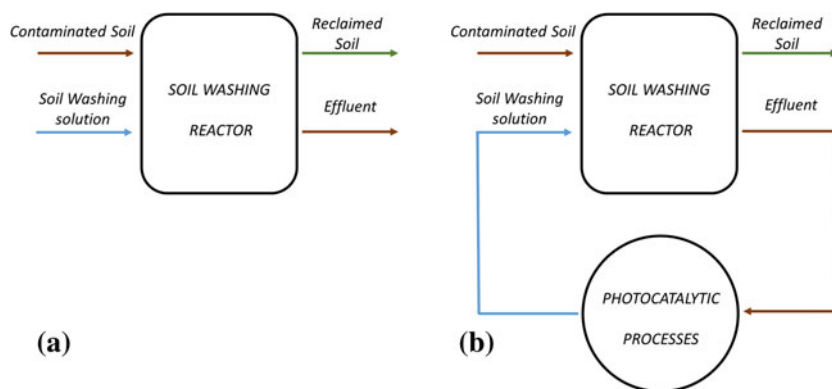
Contaminated Soil

Soil Washing solution

SOIL WASHING REACTOR

Reclaimed Soil

Effluent

(a)

Contaminated Soil

Soil Washing solution

SOIL WASHING REACTOR

Reclaimed Soil

Effluent

PHOTOCATALYTIC PROCESSES

(b)